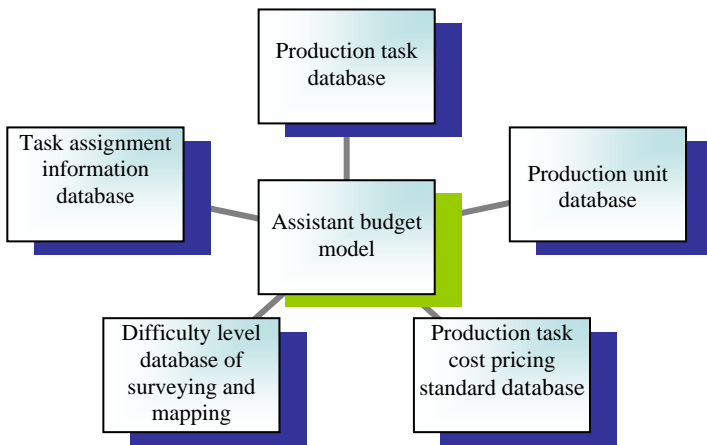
Production task database

Task assignment information database

Production unit database

Assistant budget model

Difficulty level database of surveying and mapping

Production task cost pricing standard database